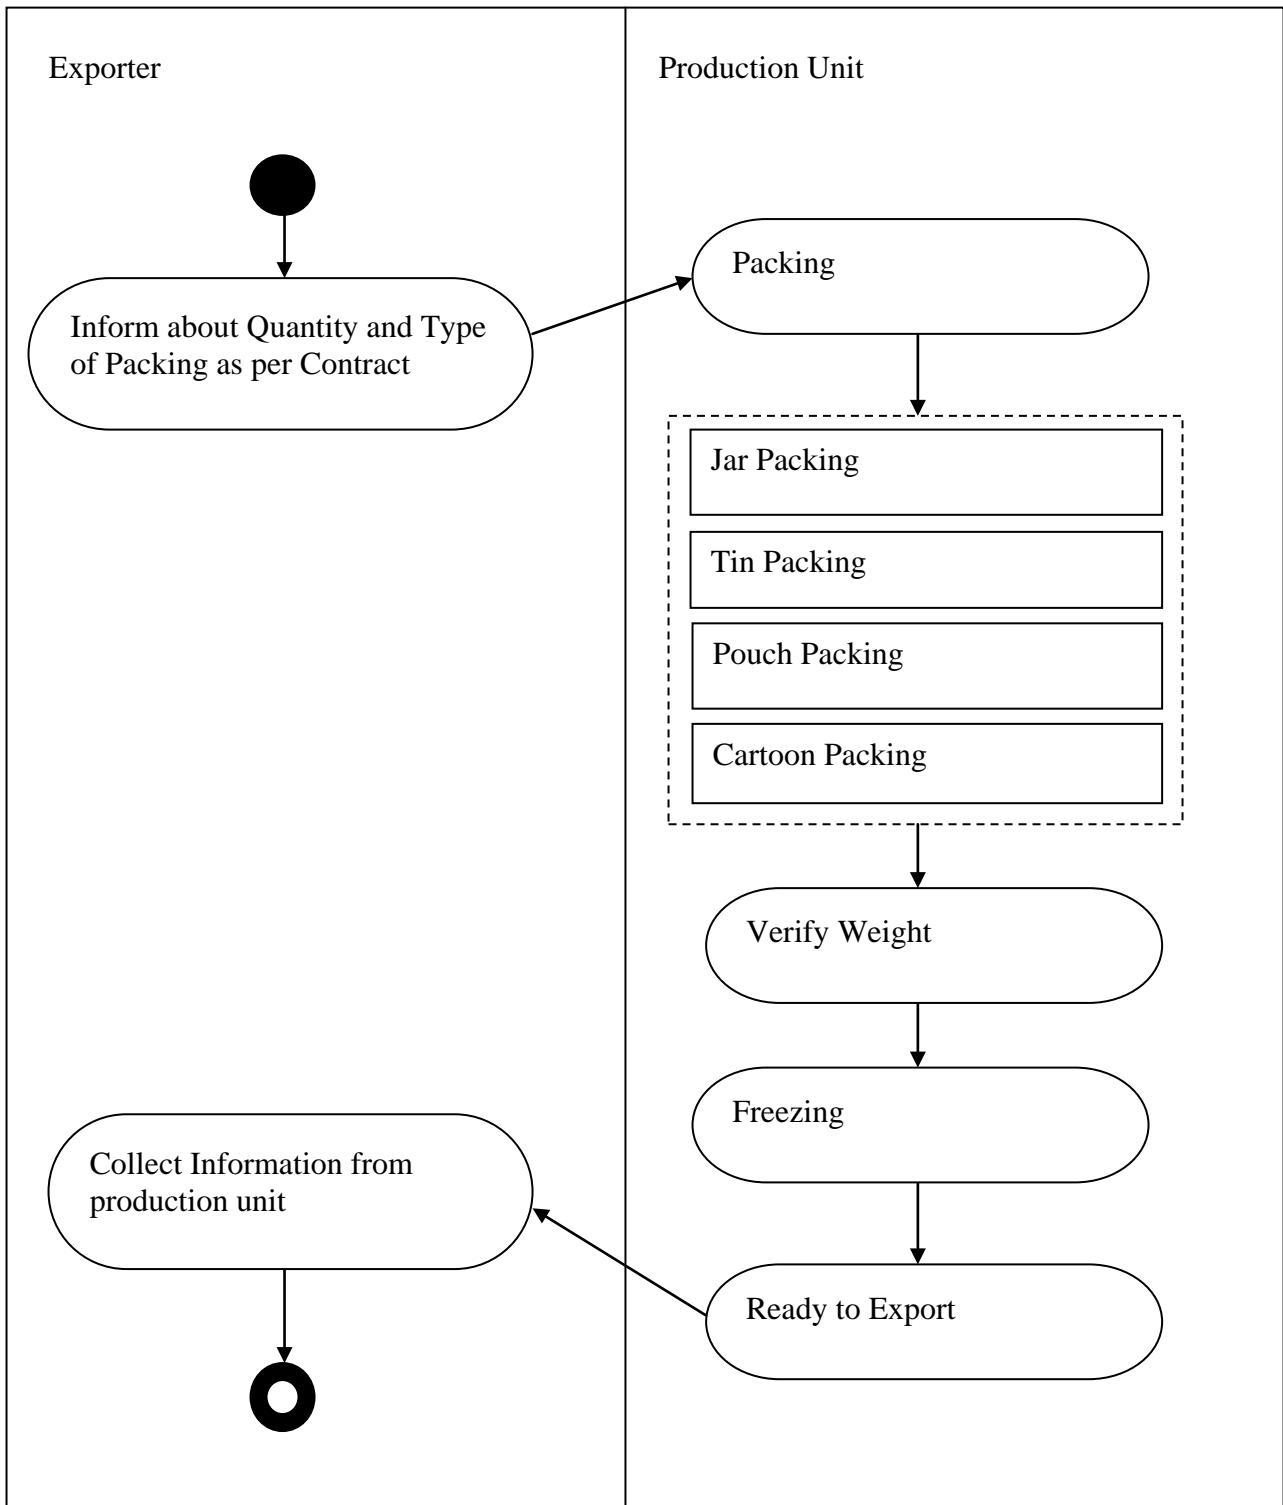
Exporter

Production Unit

Inform about Quantity and Type of Packing as per Contract

Packing

Jar Packing

Tin Packing

Pouch Packing

Cartoon Packing

Verify Weight

Freezing

Collect Information from production unit

Ready to Export